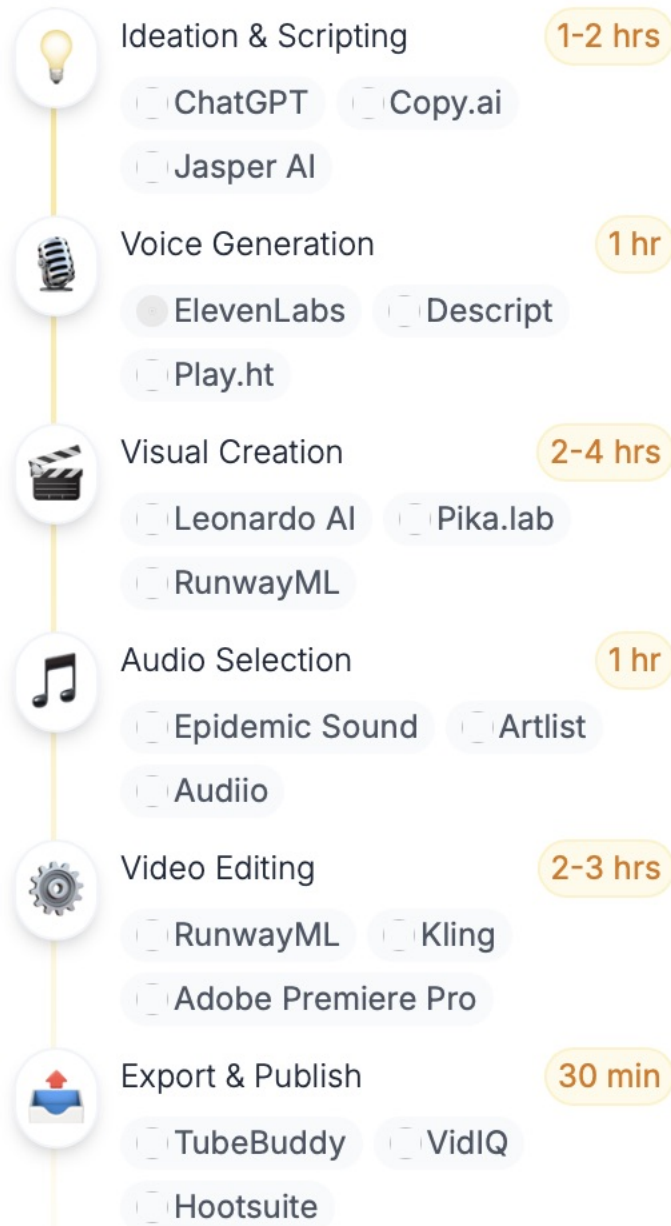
Ideation & Scripting
1-2 hrs
ChatGPT
Copy.ai
Jasper AI

Voice Generation
1 hr
ElevenLabs
Descript
Play.ht

Visual Creation
2-4 hrs
Leonardo AI
Pika.lab
RunwayML

Audio Selection
1 hr
Epidemic Sound
Artlist
Audiio

Video Editing
2-3 hrs
RunwayML
Kling
Adobe Premiere Pro

Export & Publish
30 min
TubeBuddy
VidIQ
Hootsuite